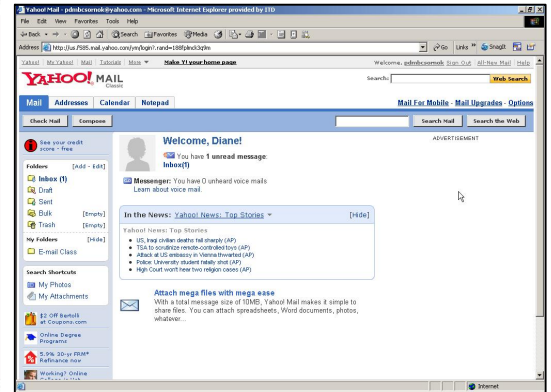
Yahoo! Mail - pdmbcsomok@yahoo.com - Microsoft Internet Explorer provided by ITD

File Edit View Favorites Tools Help

Back Search Favorites Media

Address http://us.f585.mail.yahoo.com/ym/login?.rand=188fplncb3q9m

Go Links Snagit

Yahoo! | My Yahoo! | Mail | Tutorials | More | Make Y! your home page

Welcome, pdmbcsomok Sign Out | All-New Mail | Help

YAHOO! MAIL Classic

Search: Web Search

Mail | Addresses | Calendar | Notepad

Mail For Mobile - Mail Upgrades - Options

Check Mail | Compose

Search Mail | Search the Web

See your credit score - free

Folders [Add - Edit]

Inbox (1)

Draft

Sent

Bulk [Empty]

Trash [Empty]

My Folders [Hide]

E-mail Class

Search Shortcuts

My Photos

My Attachments

$2 Off Bartolli at Coupons.com

Online Degree Programs

5.9% 30-yr FRM* Refinance now

Working? Online

Welcome, Diane!

You have 1 unread message: Inbox(1)

Messenger: You have 0 unheard voice mails
Learn about voice mail.

ADVERTISEMENT

In the News: Yahoo! News: Top Stories [Hide]

Yahoo! News: Top Stories

• US, Iraqi civilian deaths fall sharply (AP)
• TSA to scrutinize remote-controlled toys (AP)
• Attack at US embassy in Vienna thwarted (AP)
• Police: University student fatally shot (AP)
• High Court won't hear two religion cases (AP)

Attach mega files with mega ease
With a total message size of 10MB, Yahoo! Mail makes it simple to share files. You can attach spreadsheets, Word documents, photos, whatever...

Internet